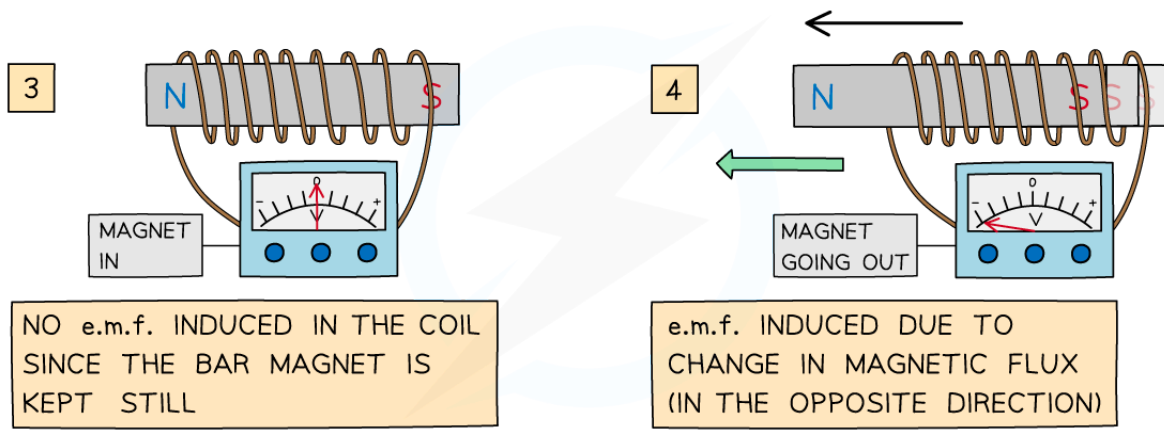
3

N S

0
– +
V

MAGNET IN

NO e.m.f. INDUCED IN THE COIL SINCE THE BAR MAGNET IS KEPT STILL

4

N S S S

0
– +
V

MAGNET GOING OUT

e.m.f. INDUCED DUE TO CHANGE IN MAGNETIC FLUX (IN THE OPPOSITE DIRECTION)